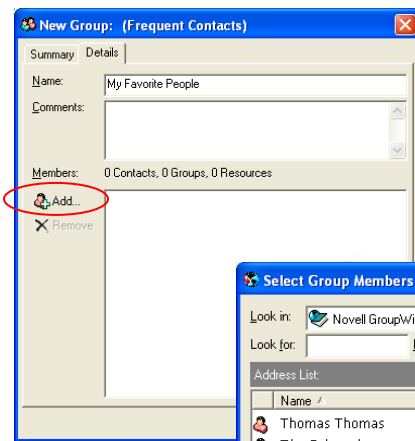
New Group: (Frequent Contacts)

Summary | Details

Name: My Favorite People

Comments:

Members: 0 Contacts, 0 Groups, 0 Resources

Add...

Remove

Select Group Members

Look in: Novell GroupWi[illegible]

Look for:

Address List:

Name

Thomas Thomas

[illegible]